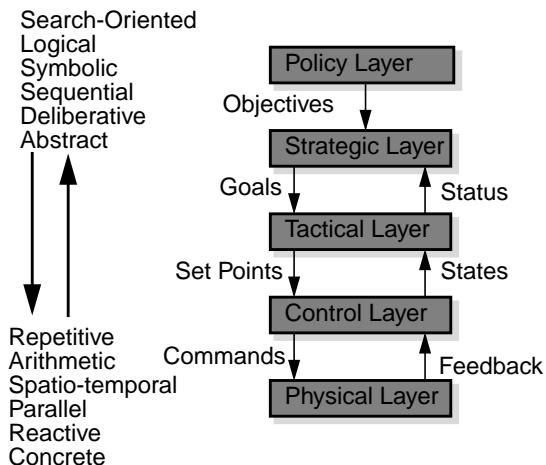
Search-Oriented
Logical
Symbolic
Sequential
Deliberative
Abstract

Repetitive
Arithmetic
Spatio-temporal
Parallel
Reactive
Concrete

Policy Layer
Objectives
Strategic Layer
Goals
Status
Tactical Layer
Set Points
States
Control Layer
Commands
Feedback
Physical Layer